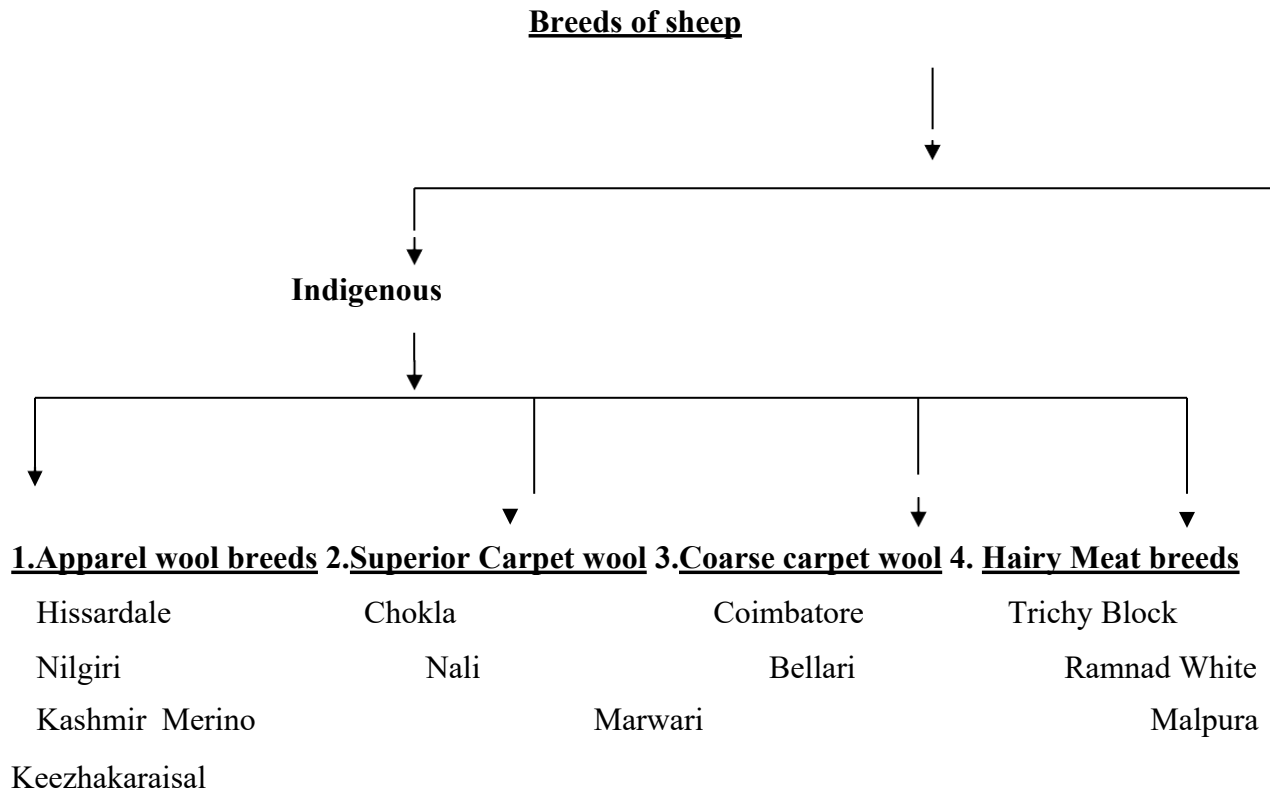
Breeds of sheep

Indigenous

1.Apparel wool breeds 2.Superior Carpet wool 3.Coarse carpet wool 4. Hairy Meat breeds

Hissardale Chokla Coimbatore Trichy Block

Nilgiri Nali Bellari Ramnad White

Kashmir Merino Marwari Malpura

Keezhakaraisal